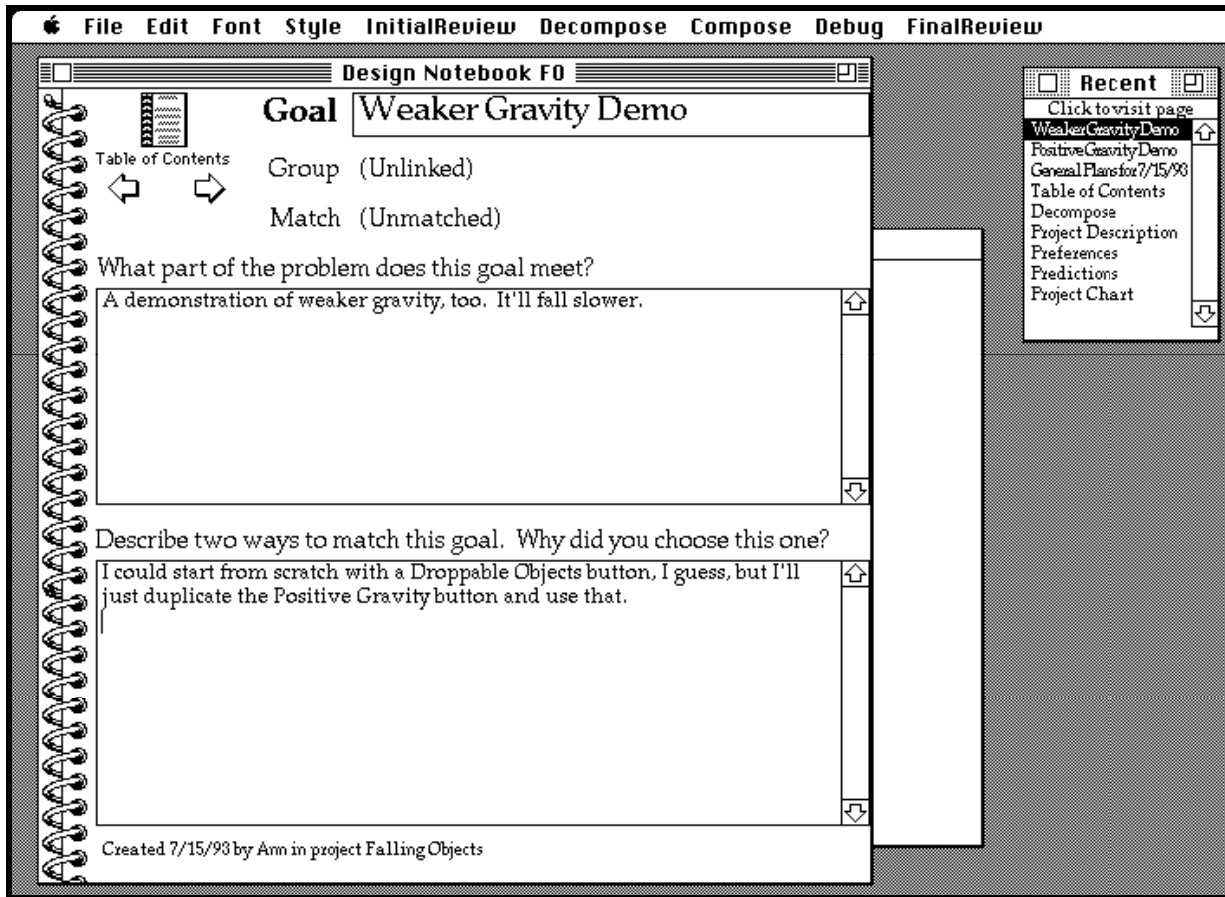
File Edit Font Style InitialReview Decompose Compose Debug FinalReview

Design Notebook F0

Table of Contents

Goal Weaker Gravity Demo

Group (Unlinked)

Match (Unmatched)

What part of the problem does this goal meet?

A demonstration of weaker gravity, too. It'll fall slower.

Describe two ways to match this goal. Why did you choose this one?

I could start from scratch with a Droppable Objects button, I guess, but I'll just duplicate the Positive Gravity button and use that.

Created 7/15/93 by Ann in project Falling Objects

Recent

Click to visit page

WeakerGravityDemo
PositiveGravityDemo
General Plans for 7/15/93
Table of Contents
Decompose
Project Description
Preferences
Predictions
Project Chart